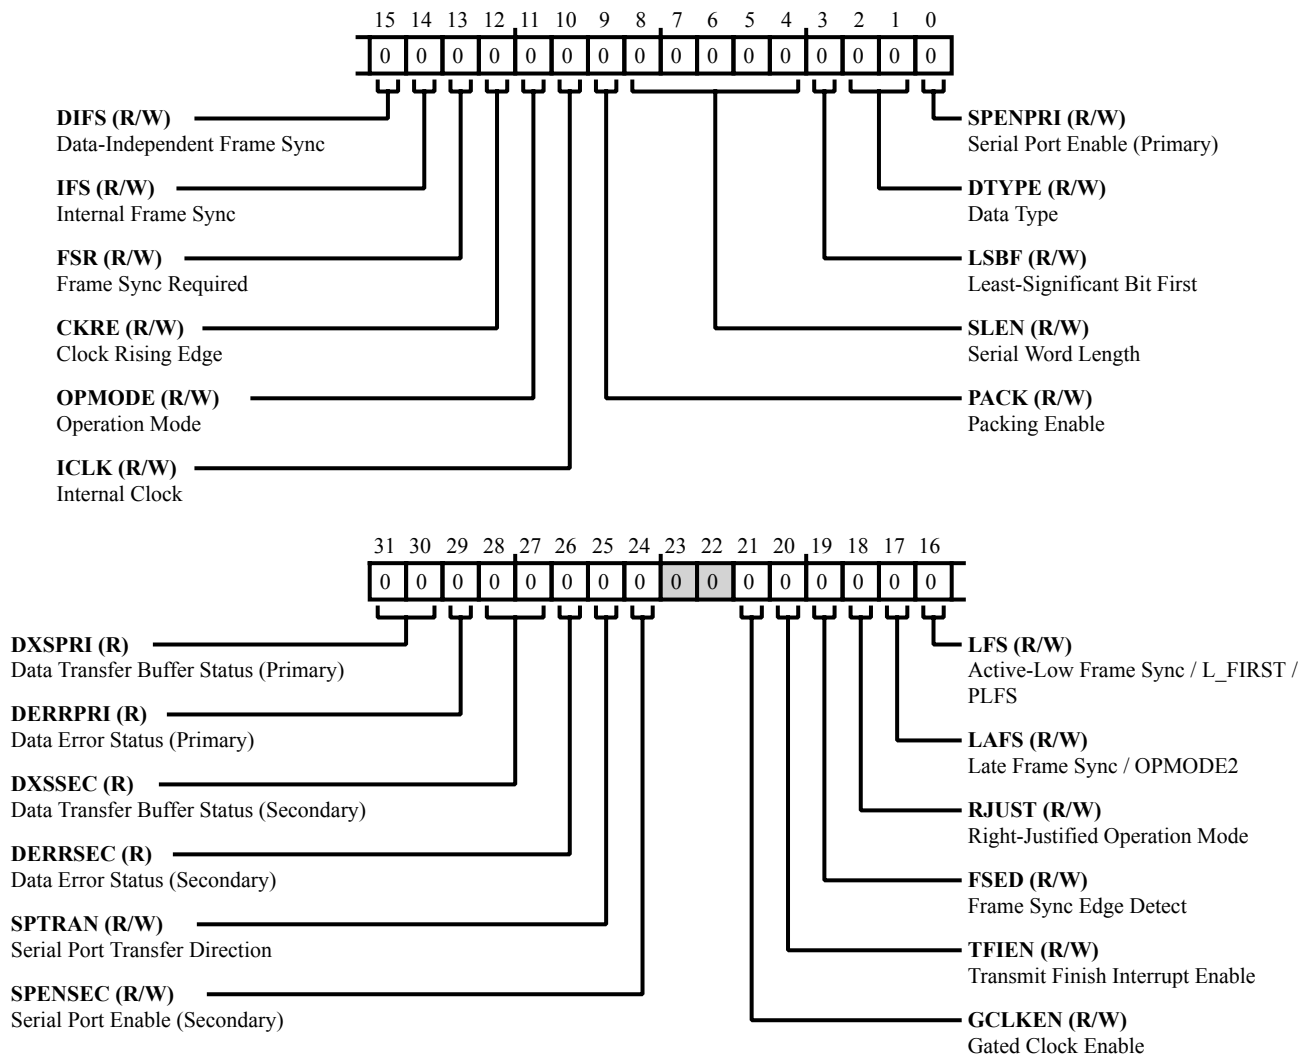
15 14 13 12 11 10 9 8 7 6 5 4 3 2 1 0

| 0 | 0 | 0 | 0 | 0 | 0 | 0 | 0 | 0 | 0 | 0 | 0 | 0 | 0 | 0 | 0 |
|---|---|---|---|---|---|---|---|---|---|---|---|---|---|---|---|

**DIFS (R/W)**
Data-Independent Frame Sync

**IFS (R/W)**
Internal Frame Sync

**FSR (R/W)**
Frame Sync Required

**CKRE (R/W)**
Clock Rising Edge

**OPMODE (R/W)**
Operation Mode

**ICLK (R/W)**
Internal Clock

**SPENPRI (R/W)**
Serial Port Enable (Primary)

**DTYPE (R/W)**
Data Type

**LSBF (R/W)**
Least-Significant Bit First

**SLEN (R/W)**
Serial Word Length

**PACK (R/W)**
Packing Enable

31 30 29 28 27 26 25 24 23 22 21 20 19 18 17 16

| 0 | 0 | 0 | 0 | 0 | 0 | 0 | 0 | 0 | 0 | 0 | 0 | 0 | 0 | 0 | 0 |
|---|---|---|---|---|---|---|---|---|---|---|---|---|---|---|---|

**DXSPRI (R)**
Data Transfer Buffer Status (Primary)

**DERRPRI (R)**
Data Error Status (Primary)

**DXSSEC (R)**
Data Transfer Buffer Status (Secondary)

**DERRSEC (R)**
Data Error Status (Secondary)

**SPTRAN (R/W)**
Serial Port Transfer Direction

**SPENSEC (R/W)**
Serial Port Enable (Secondary)

**LFS (R/W)**
Active-Low Frame Sync / L_FIRST / PLFS

**LAFS (R/W)**
Late Frame Sync / OPMODE2

**RJUST (R/W)**
Right-Justified Operation Mode

**FSED (R/W)**
Frame Sync Edge Detect

**TFIEN (R/W)**
Transmit Finish Interrupt Enable

**GCLKEN (R/W)**
Gated Clock Enable